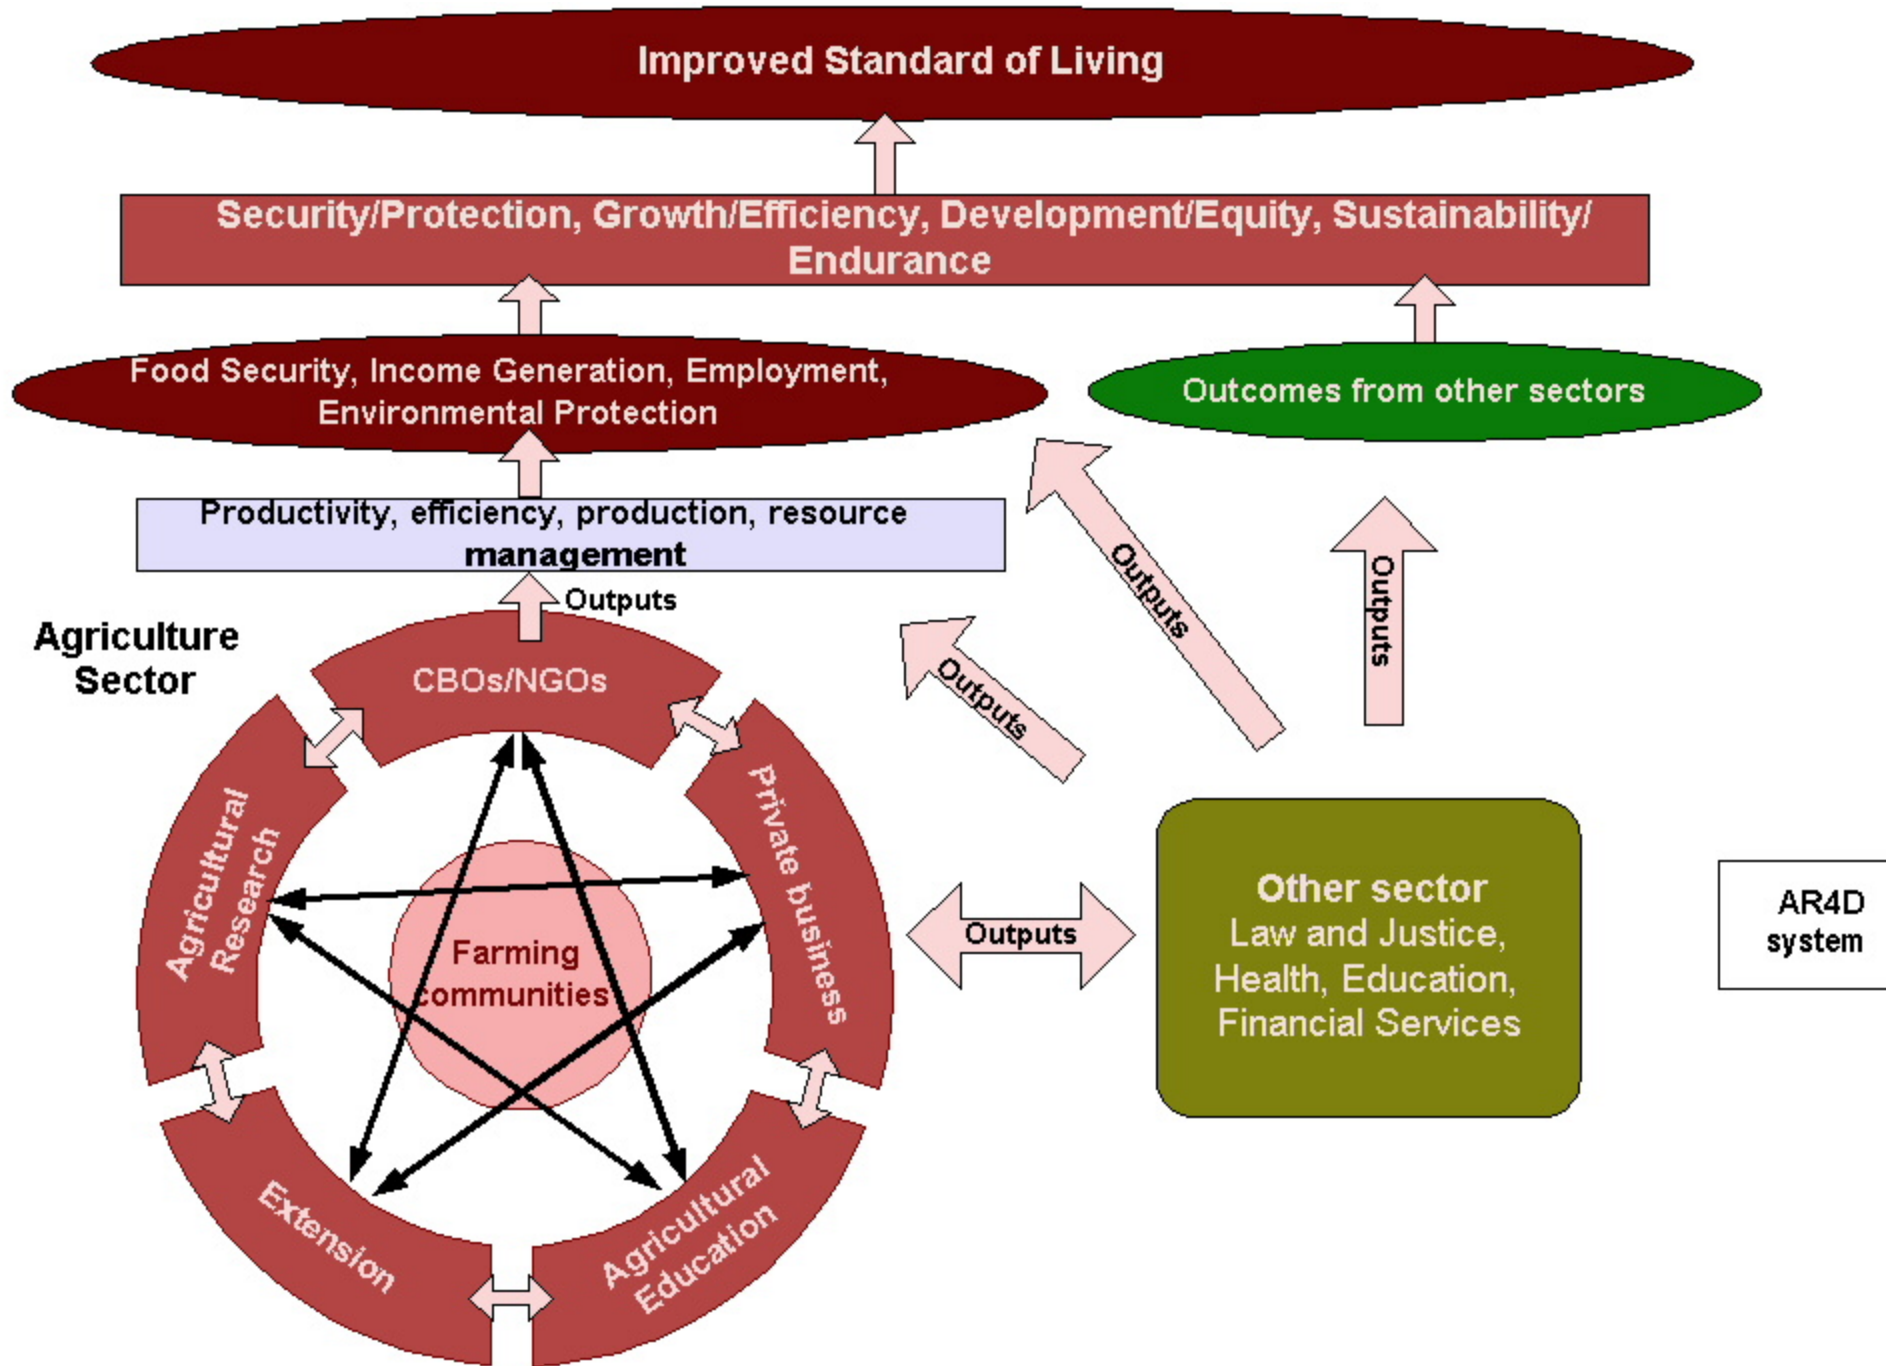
Improved Standard of Living

Security/Protection, Growth/Efficiency, Development/Equity, Sustainability/ Endurance

Food Security, Income Generation, Employment, Environmental Protection

Outcomes from other sectors

Productivity, efficiency, production, resource management

Outputs

Outputs

Outputs

Outputs

Agriculture Sector

CBOs/NGOs

Agricultural Research

Private business

Farming communities

Extension

Agricultural Education

Outputs

Other sector
Law and Justice, Health, Education, Financial Services

AR4D system